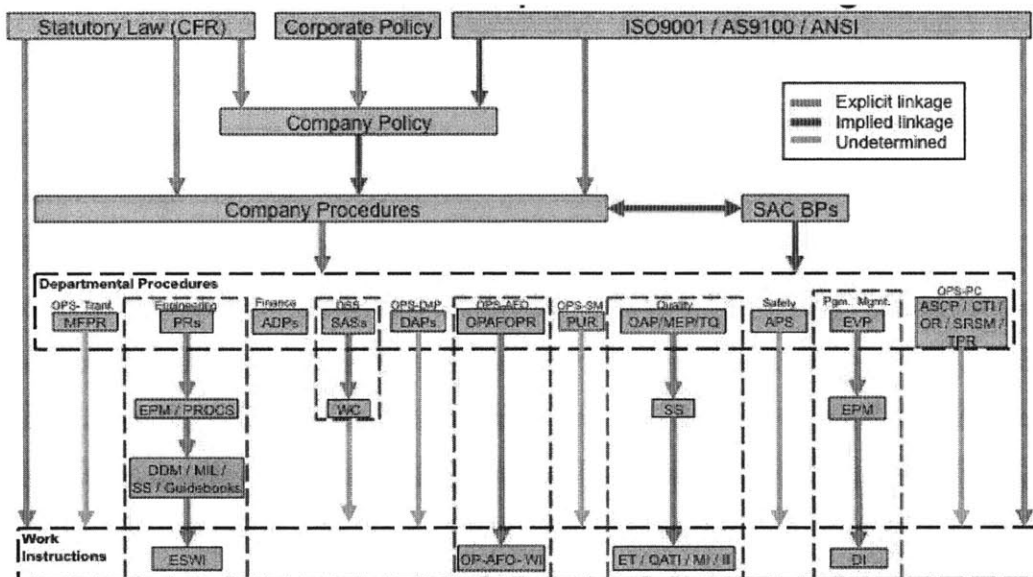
Statutory Law (CFR)

Corporate Policy

ISO9001 / AS9100 / ANSI

Explicit linkage
Implied linkage
Undetermined

Company Policy

Company Procedures

SAC BPs

Departmental Procedures

OPS- Trant.
MFPR

Engineering
PRs

Finance
ADPs

OSS
SASs

OPS-DAP
DAPs

OPS-AFO
OPAFOPR

OPS-SM
PUR

Quality
QAP/MEP/TQ

Safety
APS

Pgm. Mgmt.
EVP

OPS-PC
ASCP / CTI / OR / SRSM / TPR

EPM / PROCS

WC

SS

EPM

DDM / MIL / SS / Guidebooks

Work Instructions

ESWI

OP-AFO- WI

ET / QATI / MI / II

DI